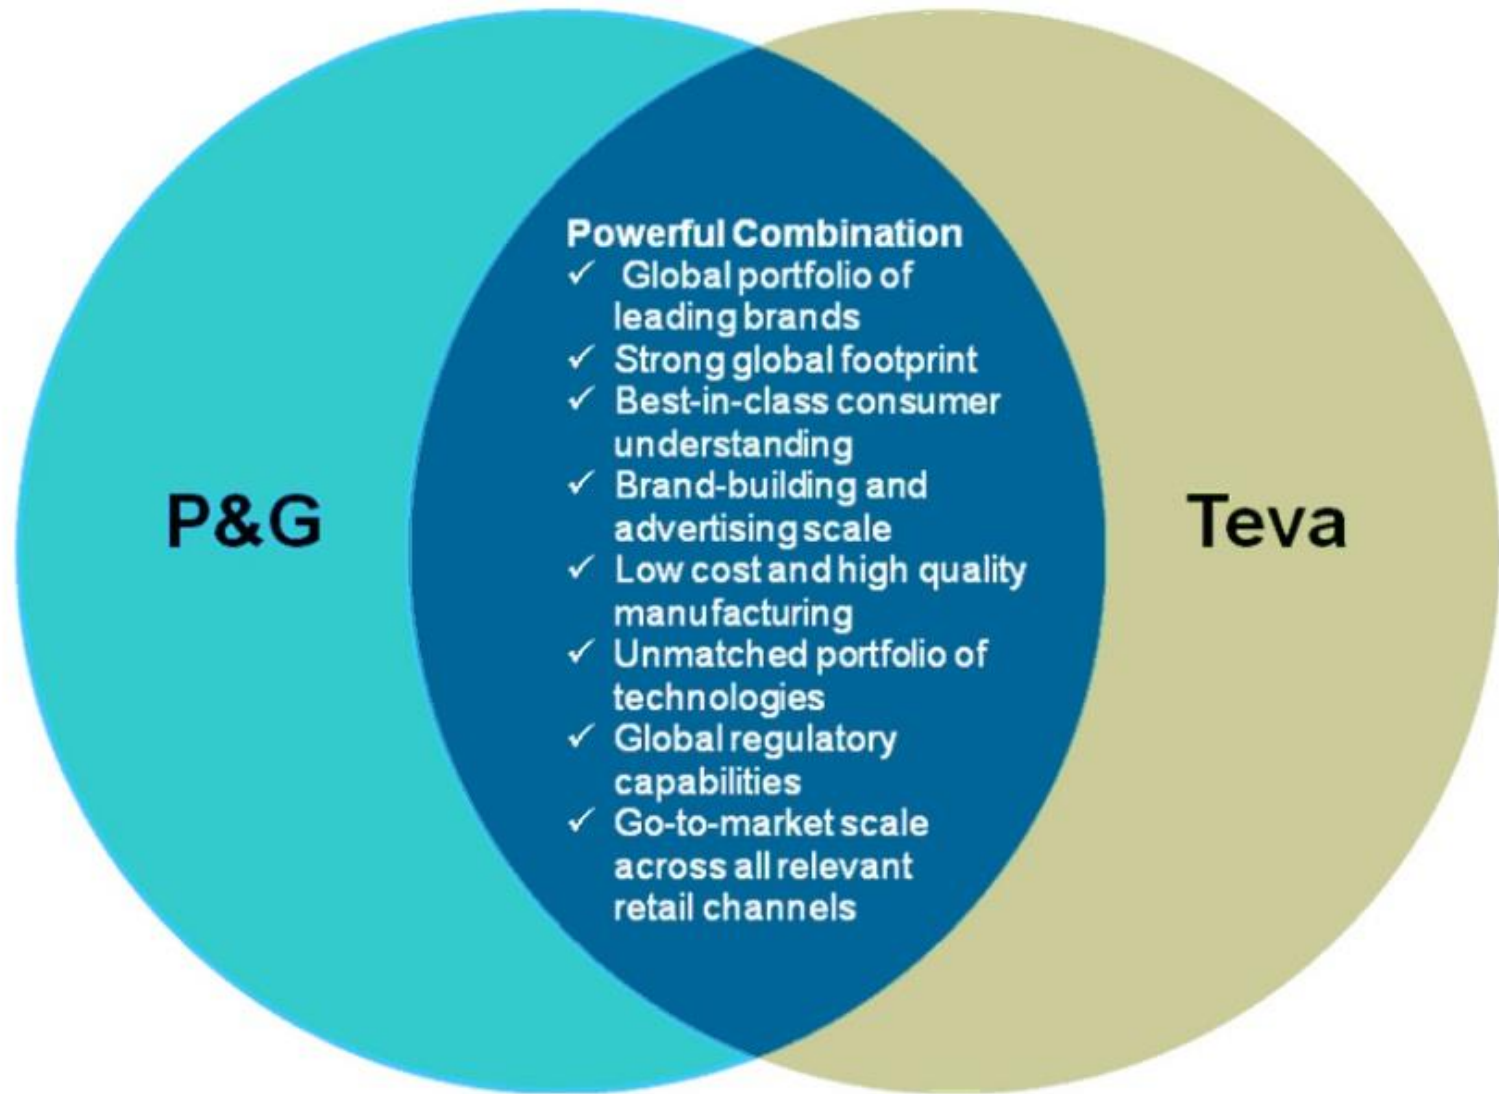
P&G

Powerful Combination
✓ Global portfolio of leading brands
✓ Strong global footprint
✓ Best-in-class consumer understanding
✓ Brand-building and advertising scale
✓ Low cost and high quality manufacturing
✓ Unmatched portfolio of technologies
✓ Global regulatory capabilities
✓ Go-to-market scale across all relevant retail channels

Teva